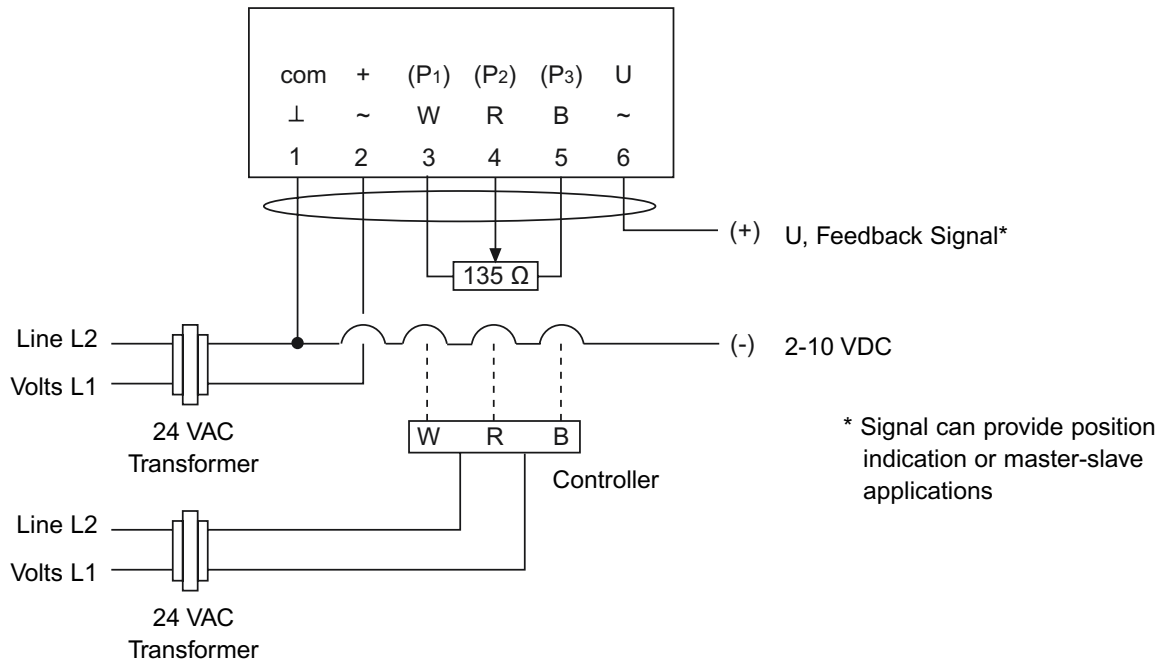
com + ($P_1$) ($P_2$) ($P_3$) U
⊥ ~ W R B ~
1 2 3 4 5 6

(+) U, Feedback Signal*

135 Ω

Line L2
Volts L1

24 VAC
Transformer

(-) 2-10 VDC

W R B

Controller

* Signal can provide position indication or master-slave applications

Line L2
Volts L1

24 VAC
Transformer